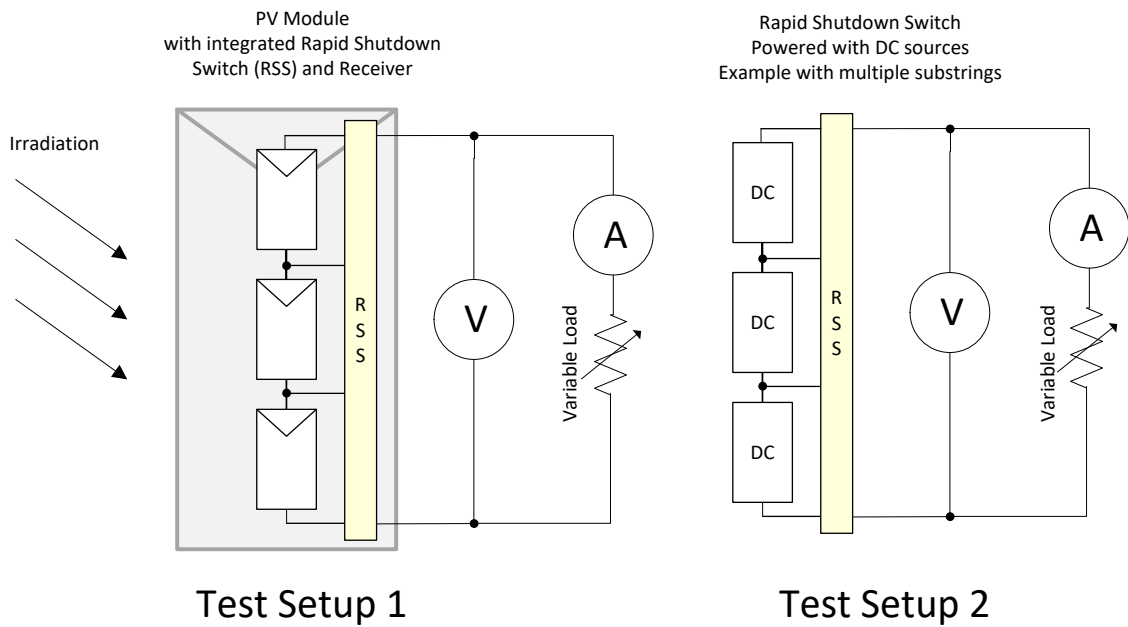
PV Module
with integrated Rapid Shutdown Switch (RSS) and Receiver

Irradiation

R
S
S

V

A

Variable Load

Test Setup 1

Rapid Shutdown Switch
Powered with DC sources
Example with multiple substrings

DC

DC

DC

R
S
S

V

A

Variable Load

Test Setup 2